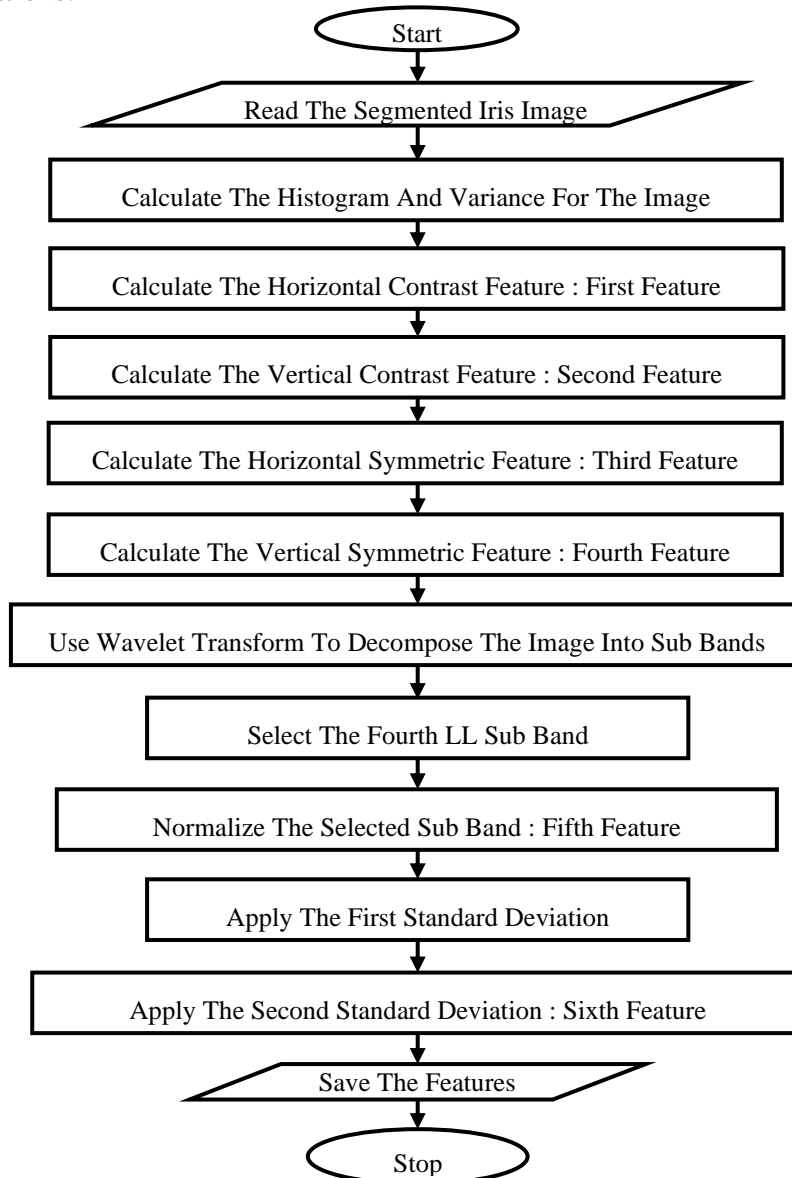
Start

Read The Segmented Iris Image

Calculate The Histogram And Variance For The Image

Calculate The Horizontal Contrast Feature : First Feature

Calculate The Vertical Contrast Feature : Second Feature

Calculate The Horizontal Symmetric Feature : Third Feature

Calculate The Vertical Symmetric Feature : Fourth Feature

Use Wavelet Transform To Decompose The Image Into Sub Bands

Select The Fourth LL Sub Band

Normalize The Selected Sub Band : Fifth Feature

Apply The First Standard Deviation

Apply The Second Standard Deviation : Sixth Feature

Save The Features

Stop